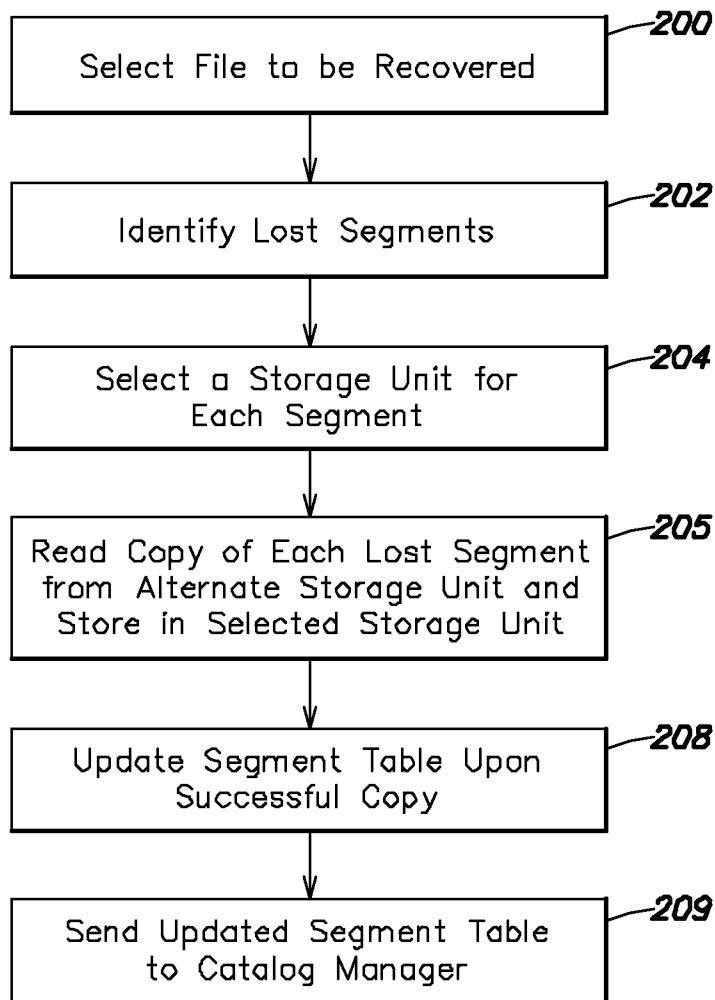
200
Select File to be Recovered

202
Identify Lost Segments

204
Select a Storage Unit for Each Segment

205
Read Copy of Each Lost Segment from Alternate Storage Unit and Store in Selected Storage Unit

208
Update Segment Table Upon Successful Copy

209
Send Updated Segment Table to Catalog Manager